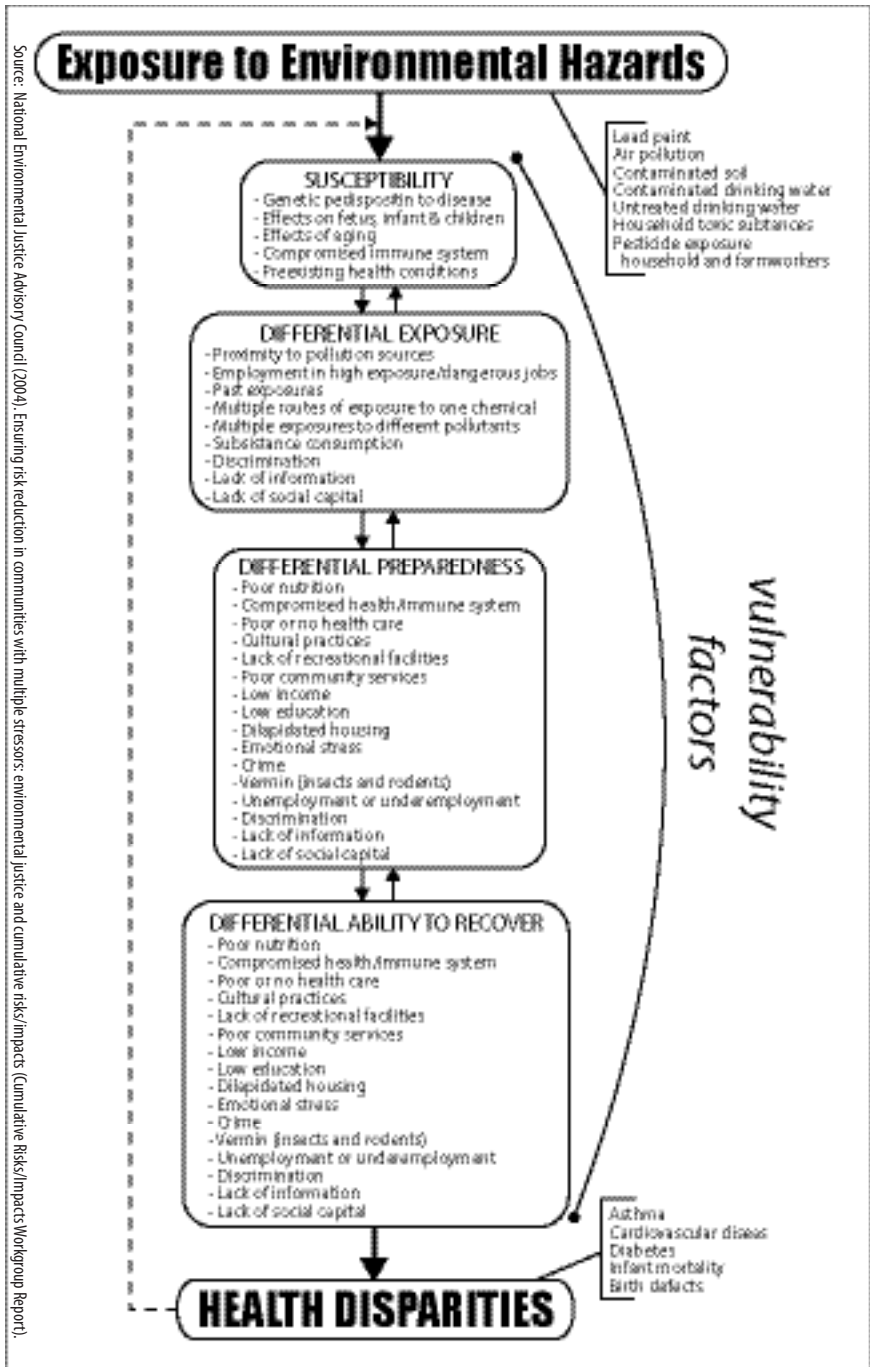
Exposure to Environmental Hazards

Lead paint
Air pollution
Contaminated soil
Contaminated drinking water
Untreated drinking water
Household toxic subtances
Pesticide exposure household and farmworkers

SUSCEPTIBILITY
- Genetic pedispositin to disease
- Effects on fetus, infant & children
- Effects of aging
- Compromised immune system
- Preexisting health conditions

DIFFERENTIAL EXPOSURE
- Proximity to pollution sources
- Employment in high exposure/dangerous jobs
- Past exposures
- Multiple routes of exposure to one chemical
- Multiple exposures to different pollutants
- Subsistance consumption
- Discrimination
- Lack of information
- Lack of social capital

DIFFERENTIAL PREPAREDNESS
- Poor nutrition
- Compromised health/immune system
- Poor or no health care
- Cultural practices
- Lack of recreational facilities
- Poor community services
- Low income
- Low education
- Dilapidated housing
- Emotional stress
- Crime
- Vermin (insects and rodents)
- Unemployment or underemployment
- Discrimination
- Lack of information
- Lack of social capital

DIFFERENTIAL ABILITY TO RECOVER
- Poor nutrition
- Compromised health/immune system
- Poor or no health care
- Cultural practices
- Lack of recreational facilities
- Poor community services
- Low income
- Low education
- Dilapidated housing
- Emotional stress
- Crime
- Vermin (insects and rodents)
- Unemployment or underemployment
- Discrimination
- Lack of information
- Lack of social capital

vulnerability factors

Asthma
Cardiovascular diseas
Diabetes
Infant mortality
Birth defects

HEALTH DISPARITIES

Source: National Environmental Justice Advisory Council (2004). Ensuring risk reduction in communities with multiple stressors: environmental justice and cumulative risks/impacts (Cumulative Risks/Impacts Workgroup Report).